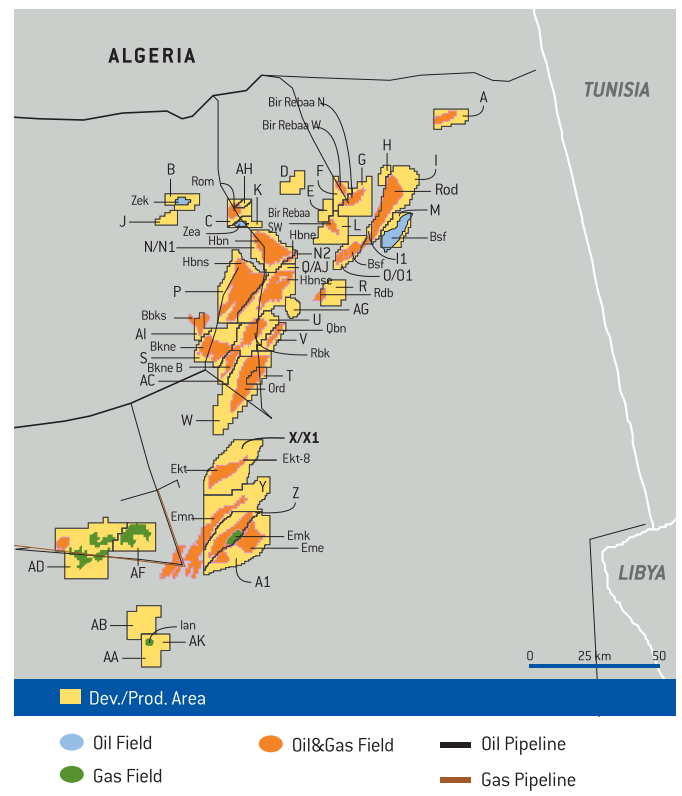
ALGERIA

TUNISIA

LIBYA

A
Bir Rebaa N
Bir Rebaa W
H
I
G
F
D
E
Rod
M
Bsf
B
Rom
AH
K
Zek
J
C
Zea
Bir Rebaa SW
Hbne
L
N/N1
Hbn
Hbns
N2
Q/AJ
Bsf
I1
O/O1
Hbnse
R
Rdb
P
AG
Bbks
U
AI
Qbn
Bkne
V
S
Rbk
Bkne B
AC
T
Ord
W
X/X1
Ekt
Ekt-8
Y
Z
Emn
Emk
Eme
AD
AF
A1
AB
Ian
AK
AA

0 25 km 50

Dev./Prod. Area

Oil Field
Oil&Gas Field
Oil Pipeline
Gas Field
Gas Pipeline